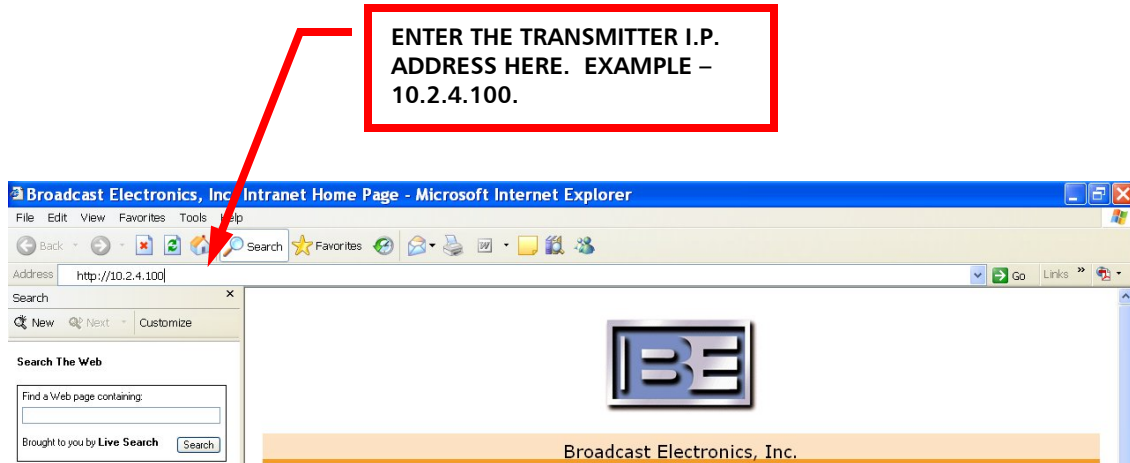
ENTER THE TRANSMITTER I.P. ADDRESS HERE. EXAMPLE – 10.2.4.100.

Broadcast Electronics, Inc. Intranet Home Page - Microsoft Internet Explorer

File Edit View Favorites Tools Help

Back Search Favorites

Address http://10.2.4.100

Go Links »

Search ×

New Next Customize

Search The Web

Find a Web page containing:

Brought to you by Live Search Search

BE

Broadcast Electronics, Inc.